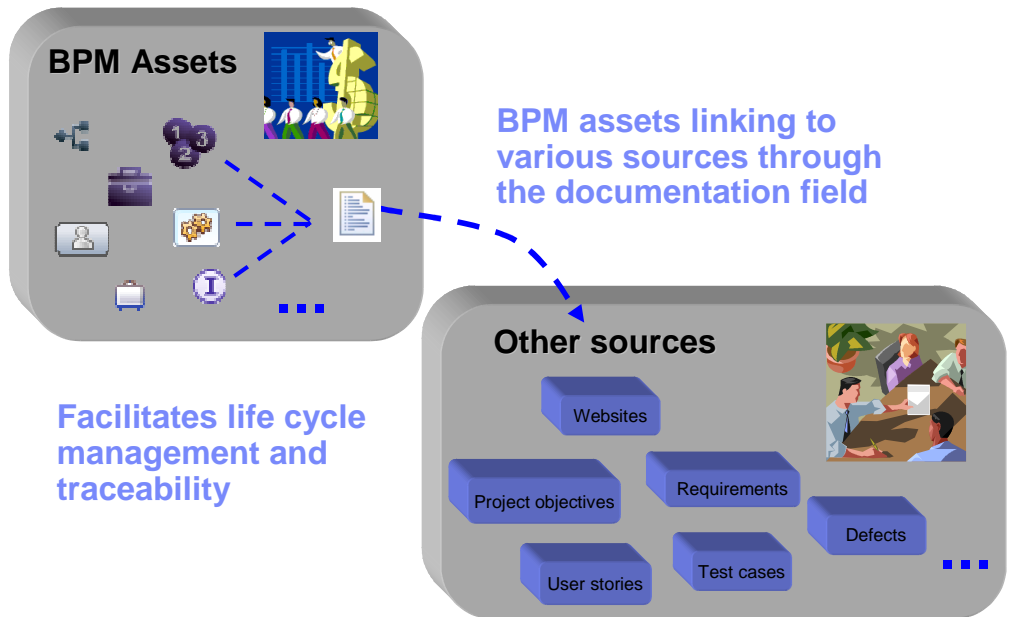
BPM Assets

BPM assets linking to various sources through the documentation field

Other sources

Websites

Project objectives

Requirements

Defects

User stories

Test cases

Facilitates life cycle management and traceability